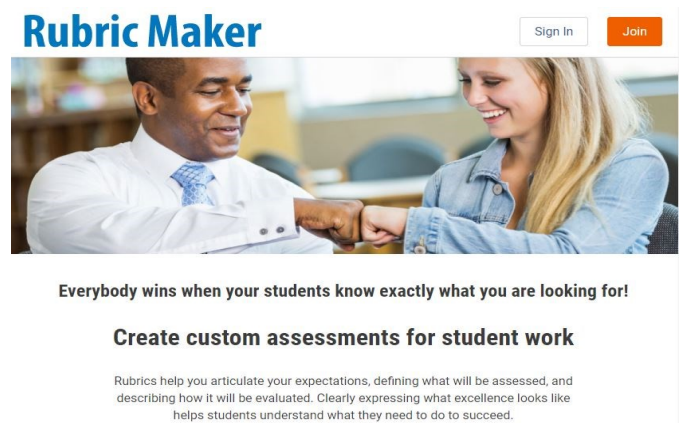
Rubric Maker

Sign In

Join

Everybody wins when your students know exactly what you are looking for!

Create custom assessments for student work

Rubrics help you articulate your expectations, defining what will be assessed, and describing how it will be evaluated. Clearly expressing what excellence looks like helps students understand what they need to do to succeed.